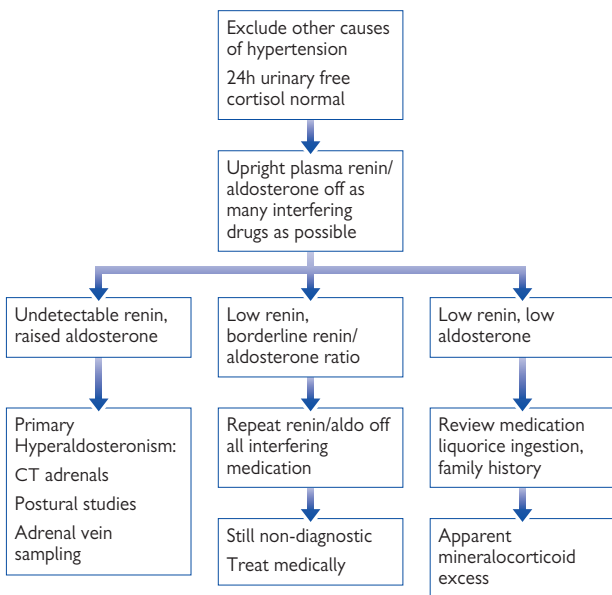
Exclude other causes of hypertension

24h urinary free cortisol normal

Upright plasma renin/ aldosterone off as many interfering drugs as possible

Undetectable renin, raised aldosterone

Primary Hyperaldosteronism:

CT adrenals

Postural studies

Adrenal vein sampling

Low renin, borderline renin/ aldosterone ratio

Repeat renin/aldo off all interfering medication

Still non-diagnostic

Treat medically

Low renin, low aldosterone

Review medication liquorice ingestion, family history

Apparent mineralocorticoid excess